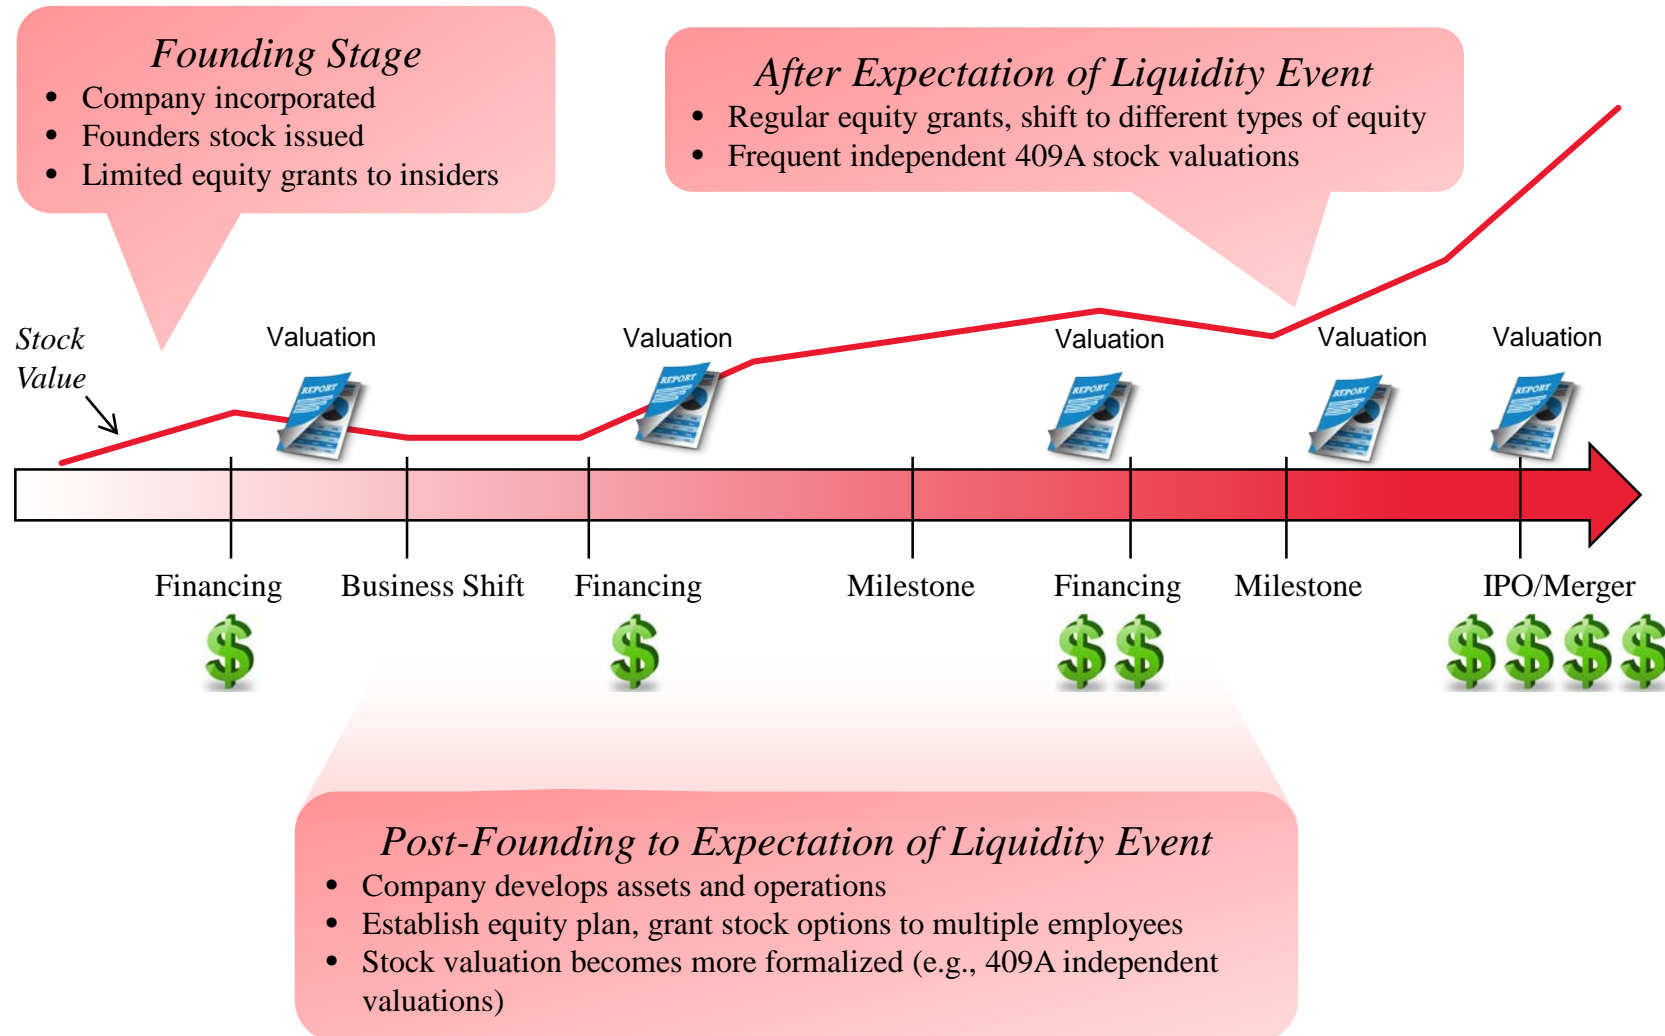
Founding Stage
- Company incorporated
- Founders stock issued
- Limited equity grants to insiders

After Expectation of Liquidity Event
- Regular equity grants, shift to different types of equity
- Frequent independent 409A stock valuations

Stock Value

Valuation
REPORT

Valuation
REPORT

Valuation
REPORT

Valuation
REPORT

Valuation
REPORT

Financing
$

Business Shift

Financing
$

Milestone

Financing
$$

Milestone

IPO/Merger
$$$$

Post-Founding to Expectation of Liquidity Event
- Company develops assets and operations
- Establish equity plan, grant stock options to multiple employees
- Stock valuation becomes more formalized (e.g., 409A independent valuations)